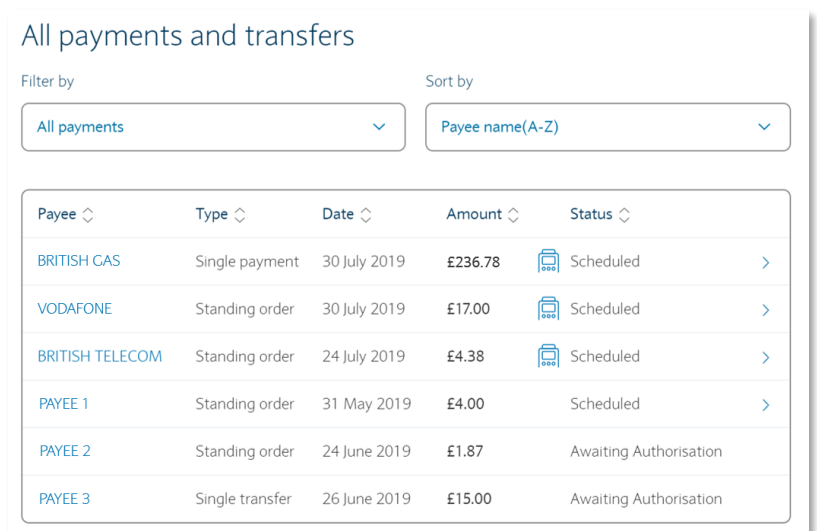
All payments and transfers

Filter by

All payments

Sort by

Payee name(A-Z)

| Payee | Type | Date | Amount | Status |
|---|---|---|---|---|
| BRITISH GAS | Single payment | 30 July 2019 | £236.78 | Scheduled |
| VODAFONE | Standing order | 30 July 2019 | £17.00 | Scheduled |
| BRITISH TELECOM | Standing order | 24 July 2019 | £4.38 | Scheduled |
| PAYEE 1 | Standing order | 31 May 2019 | £4.00 | Scheduled |
| PAYEE 2 | Standing order | 24 June 2019 | £1.87 | Awaiting Authorisation |
| PAYEE 3 | Single transfer | 26 June 2019 | £15.00 | Awaiting Authorisation |